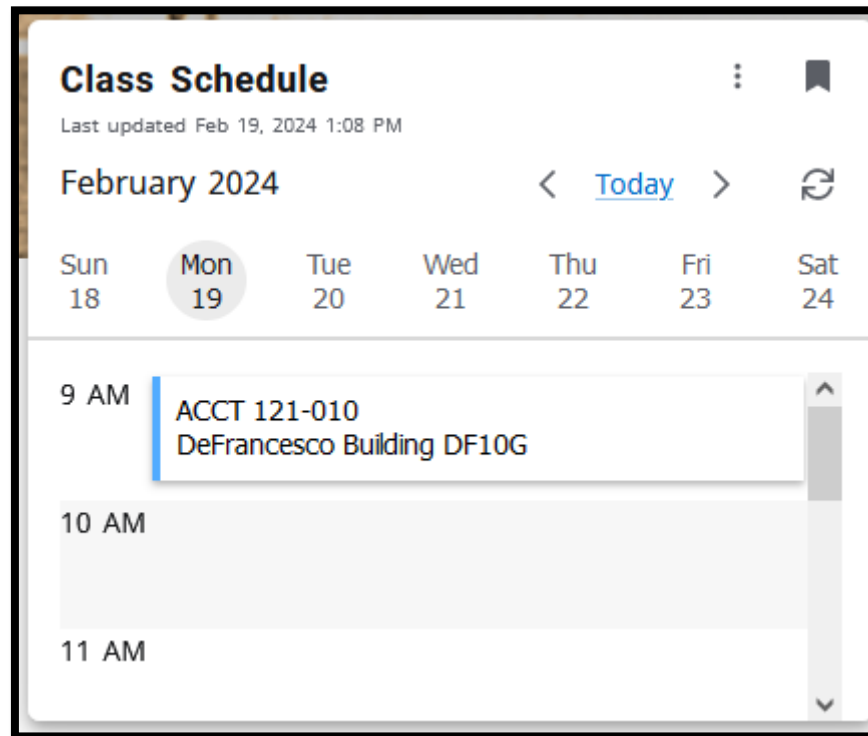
Class Schedule

Last updated Feb 19, 2024 1:08 PM

February 2024

Today

| Sun | Mon | Tue | Wed | Thu | Fri | Sat |
|---|---|---|---|---|---|---|
| 18 | 19 | 20 | 21 | 22 | 23 | 24 |

9 AM

ACCT 121-010
DeFrancesco Building DF10G

10 AM

11 AM